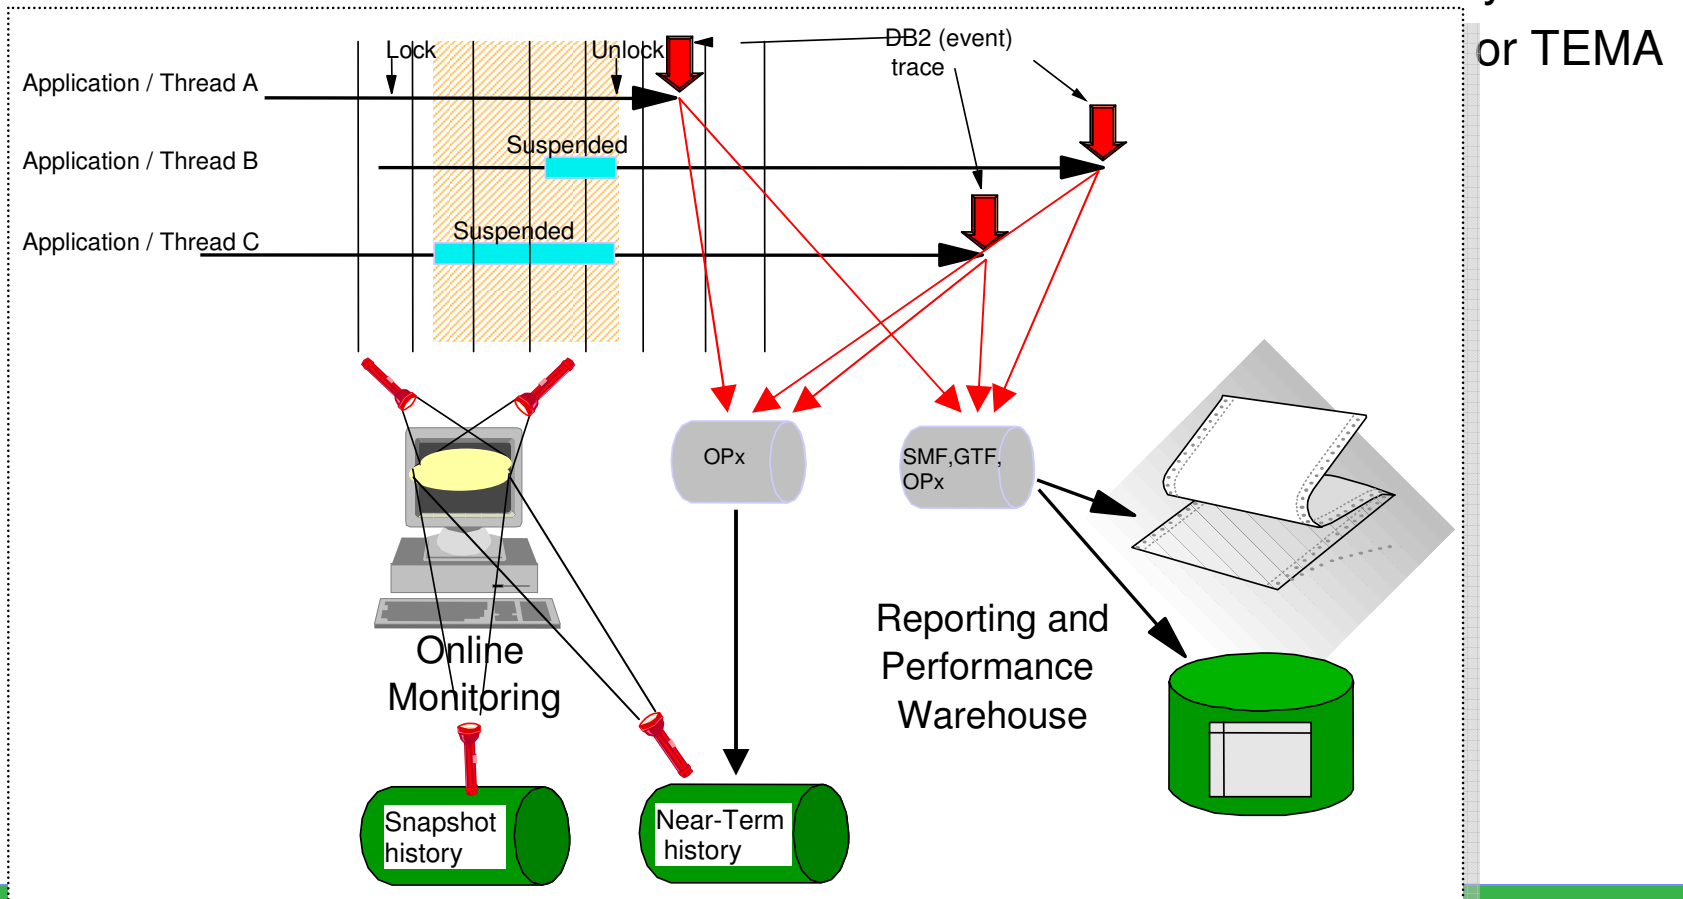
or TEMA

Lock

Unlock

DB2 (event) trace

Application / Thread A

Application / Thread B

Suspended

Application / Thread C

Suspended

OPx

SMF,GTF, OPx

Online Monitoring

Reporting and Performance Warehouse

Snapshot history

Near-Term history